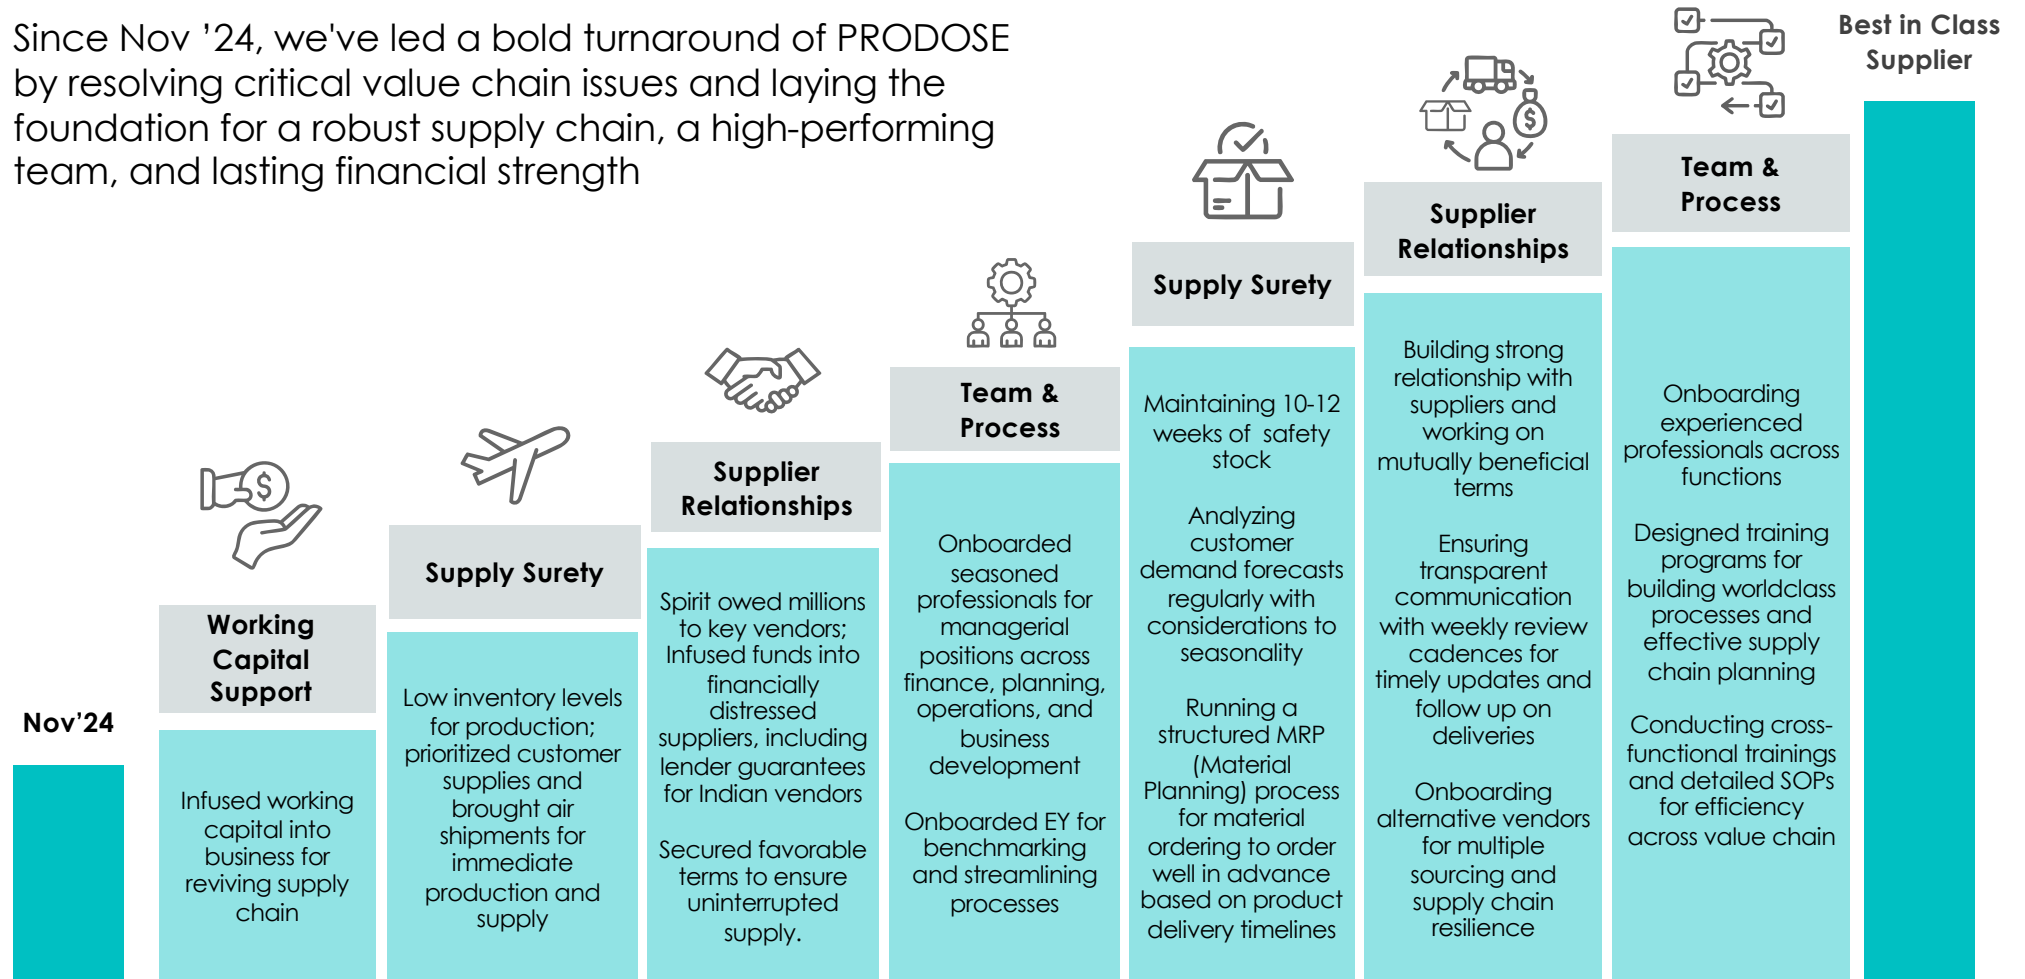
Since Nov '24, we've led a bold turnaround of PRODOSE by resolving critical value chain issues and laying the foundation for a robust supply chain, a high-performing team, and lasting financial strength

Nov'24

Working Capital Support

Infused working capital into business for reviving supply chain

Supply Surety

Low inventory levels for production; prioritized customer supplies and brought air shipments for immediate production and supply

Supplier Relationships

Spirit owed millions to key vendors; Infused funds into financially distressed suppliers, including lender guarantees for Indian vendors

Secured favorable terms to ensure uninterrupted supply.

Team & Process

Onboarded seasoned professionals for managerial positions across finance, planning, operations, and business development

Onboarded EY for benchmarking and streamlining processes

Supply Surety

Maintaining 10-12 weeks of safety stock

Analyzing customer demand forecasts regularly with considerations to seasonality

Running a structured MRP (Material Planning) process for material ordering to order well in advance based on product delivery timelines

Supplier Relationships

Building strong relationship with suppliers and working on mutually beneficial terms

Ensuring transparent communication with weekly review cadences for timely updates and follow up on deliveries

Onboarding alternative vendors for multiple sourcing and supply chain resilience

Team & Process

Onboarding experienced professionals across functions

Designed training programs for building worldclass processes and effective supply chain planning

Conducting cross-functional trainings and detailed SOPs for efficiency across value chain

Best in Class Supplier